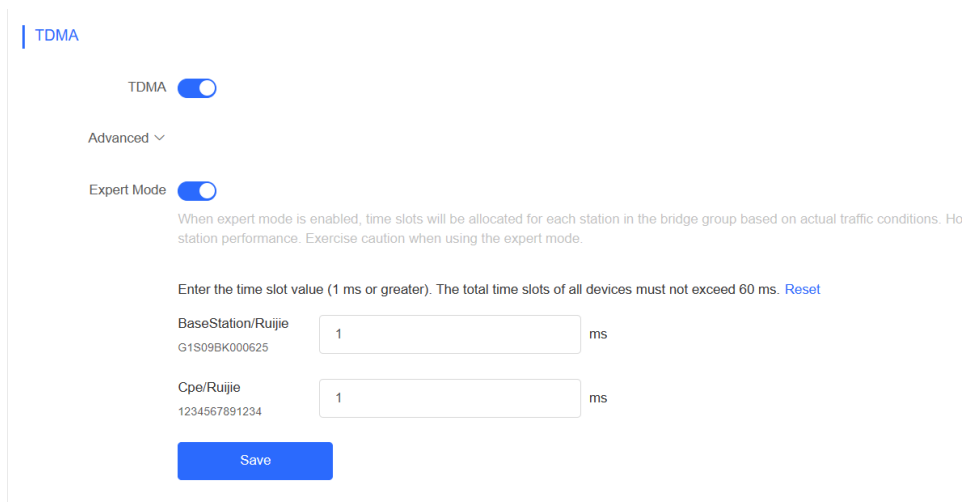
TDMA

TDMA

Advanced

Expert Mode

When expert mode is enabled, time slots will be allocated for each station in the bridge group based on actual traffic conditions. Ho station performance. Exercise caution when using the expert mode.

Enter the time slot value (1 ms or greater). The total time slots of all devices must not exceed 60 ms. Reset

BaseStation/Ruijie
G1S09BK000625
1
ms

Cpe/Ruijie
1234567891234
1
ms

Save